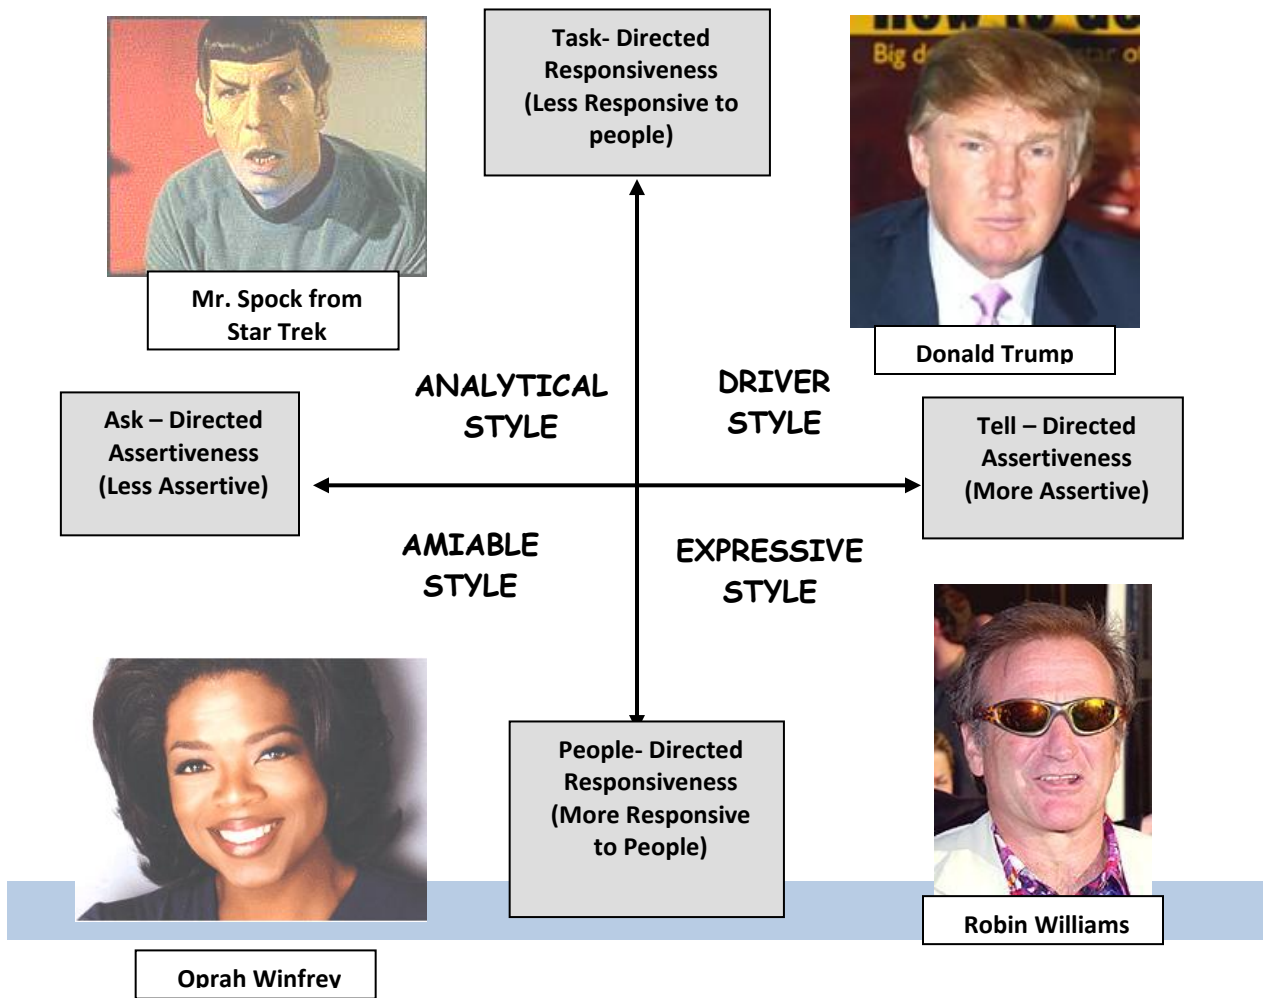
Task- Directed Responsiveness (Less Responsive to people)

Mr. Spock from Star Trek

Big d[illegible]

Donald Trump

ANALYTICAL STYLE

DRIVER STYLE

Ask – Directed Assertiveness (Less Assertive)

Tell – Directed Assertiveness (More Assertive)

AMIABLE STYLE

EXPRESSIVE STYLE

People- Directed Responsiveness (More Responsive to People)

Robin Williams

Oprah Winfrey